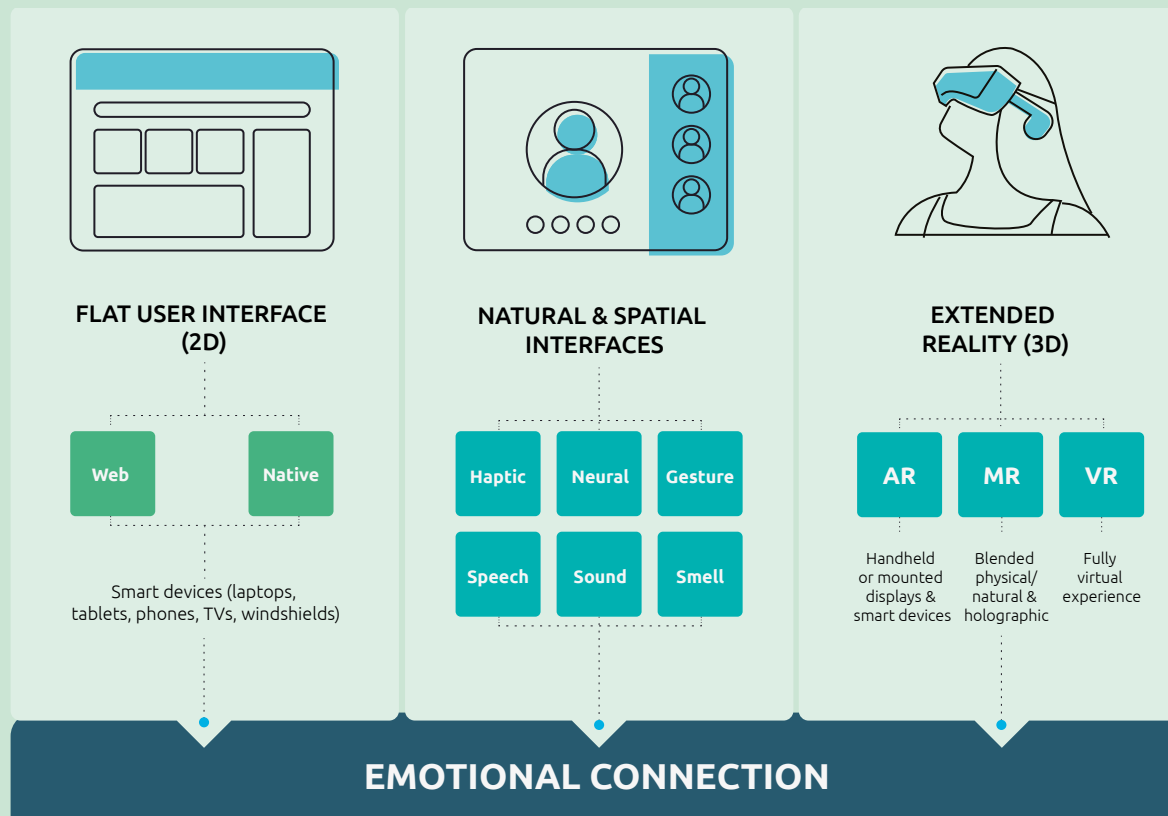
FLAT USER INTERFACE (2D)

Web

Native

Smart devices (laptops, tablets, phones, TVs, windshields)

NATURAL & SPATIAL INTERFACES

Haptic

Neural

Gesture

Speech

Sound

Smell

EXTENDED REALITY (3D)

AR

MR

VR

Handheld or mounted displays & smart devices

Blended physical/ natural & holographic

Fully virtual experience

EMOTIONAL CONNECTION